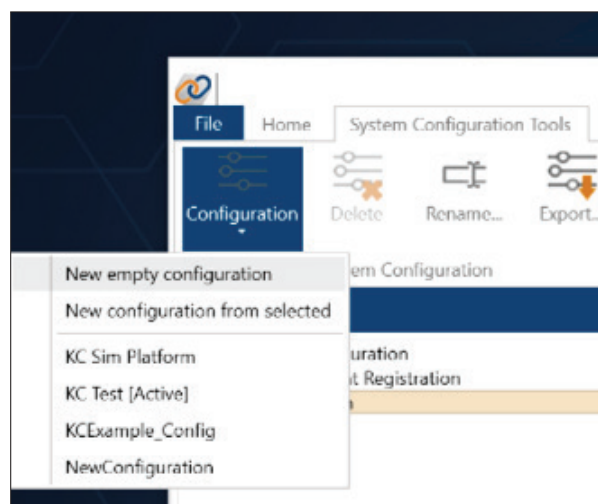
File
Home
System Configuration Tools
Configuration
Delete
Rename...
Export...
New empty configuration
em Configuration
New configuration from selected
KC Sim Platform
uration
t Registration
KC Test [Active]
KCExample_Config
NewConfiguration